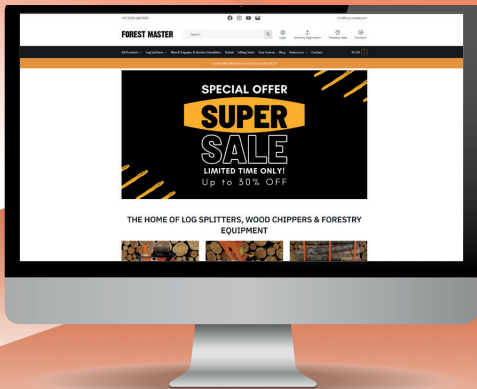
FOREST MASTER

Search...

All Products Log Splitters Wood Chippers & Garden Shredders Parts Lifting Tools Saw Horses Blog Resources Contact

£0.00

SPECIAL OFFER

SUPER SALE

LIMITED TIME ONLY!

Up to 50% OFF

THE HOME OF LOG SPLITTERS, WOOD CHIPPERS & FORESTRY EQUIPMENT